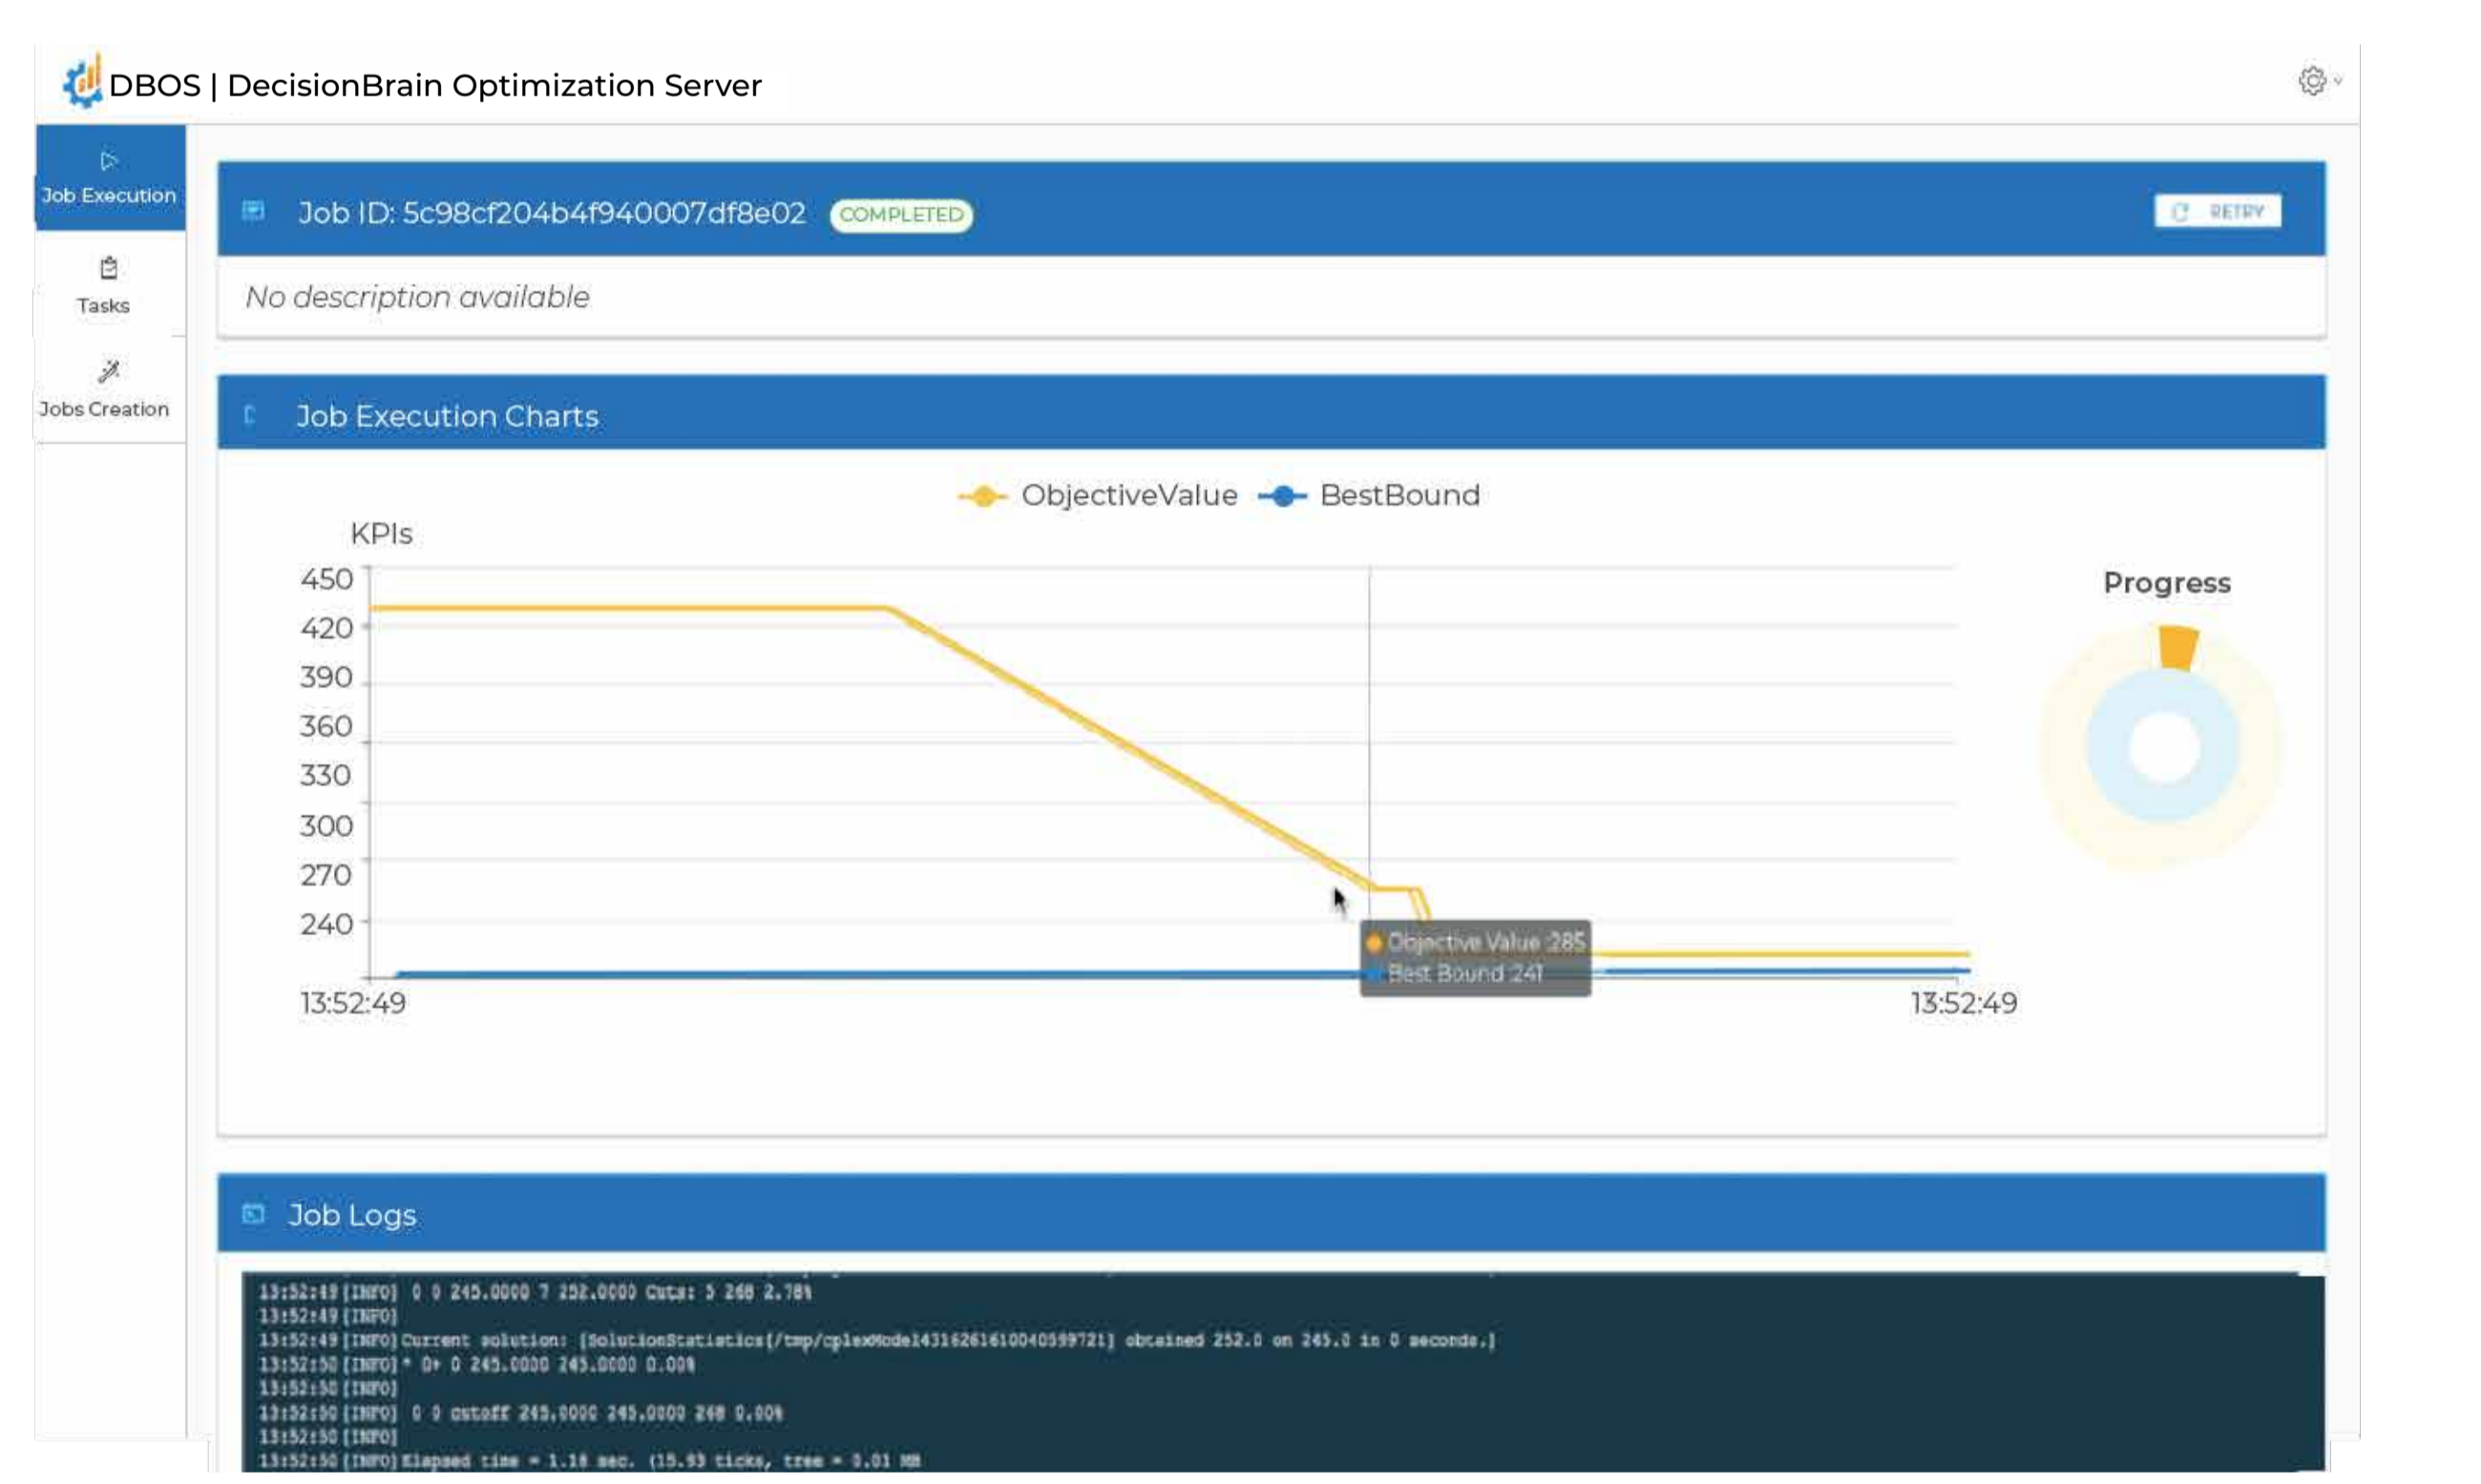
DBOS | DecisionBrain Optimization Server

Job Execution

Tasks

Jobs Creation

Job ID: 5c98cf204b4f940007df8e02 COMPLETED

RETRY

No description available

Job Execution Charts

ObjectiveValue BestBound

KPIs

450
420
390
360
330
300
270
240

13:52:49 13:52:49

Objective Value :285
Best Bound :241

Progress

Job Logs

13:52:49 [INFO] 0 0 245.0000 7 252.0000 Cuts: 5 268 2.78%
13:52:49 [INFO]
13:52:49 [INFO] Current solution: [SolutionStatistics[/tmp/cplexModel4316261610040599721] obtained 252.0 on 245.0 in 0 seconds.]
13:52:50 [INFO] * 0+ 0 245.0000 245.0000 0.00%
13:52:50 [INFO]
13:52:50 [INFO] 0 0 cutoff 245.0000 245.0000 268 0.00%
13:52:50 [INFO]
13:52:50 [INFO] Elapsed time = 1.18 sec. (15.93 ticks, tree = 0.01 MB